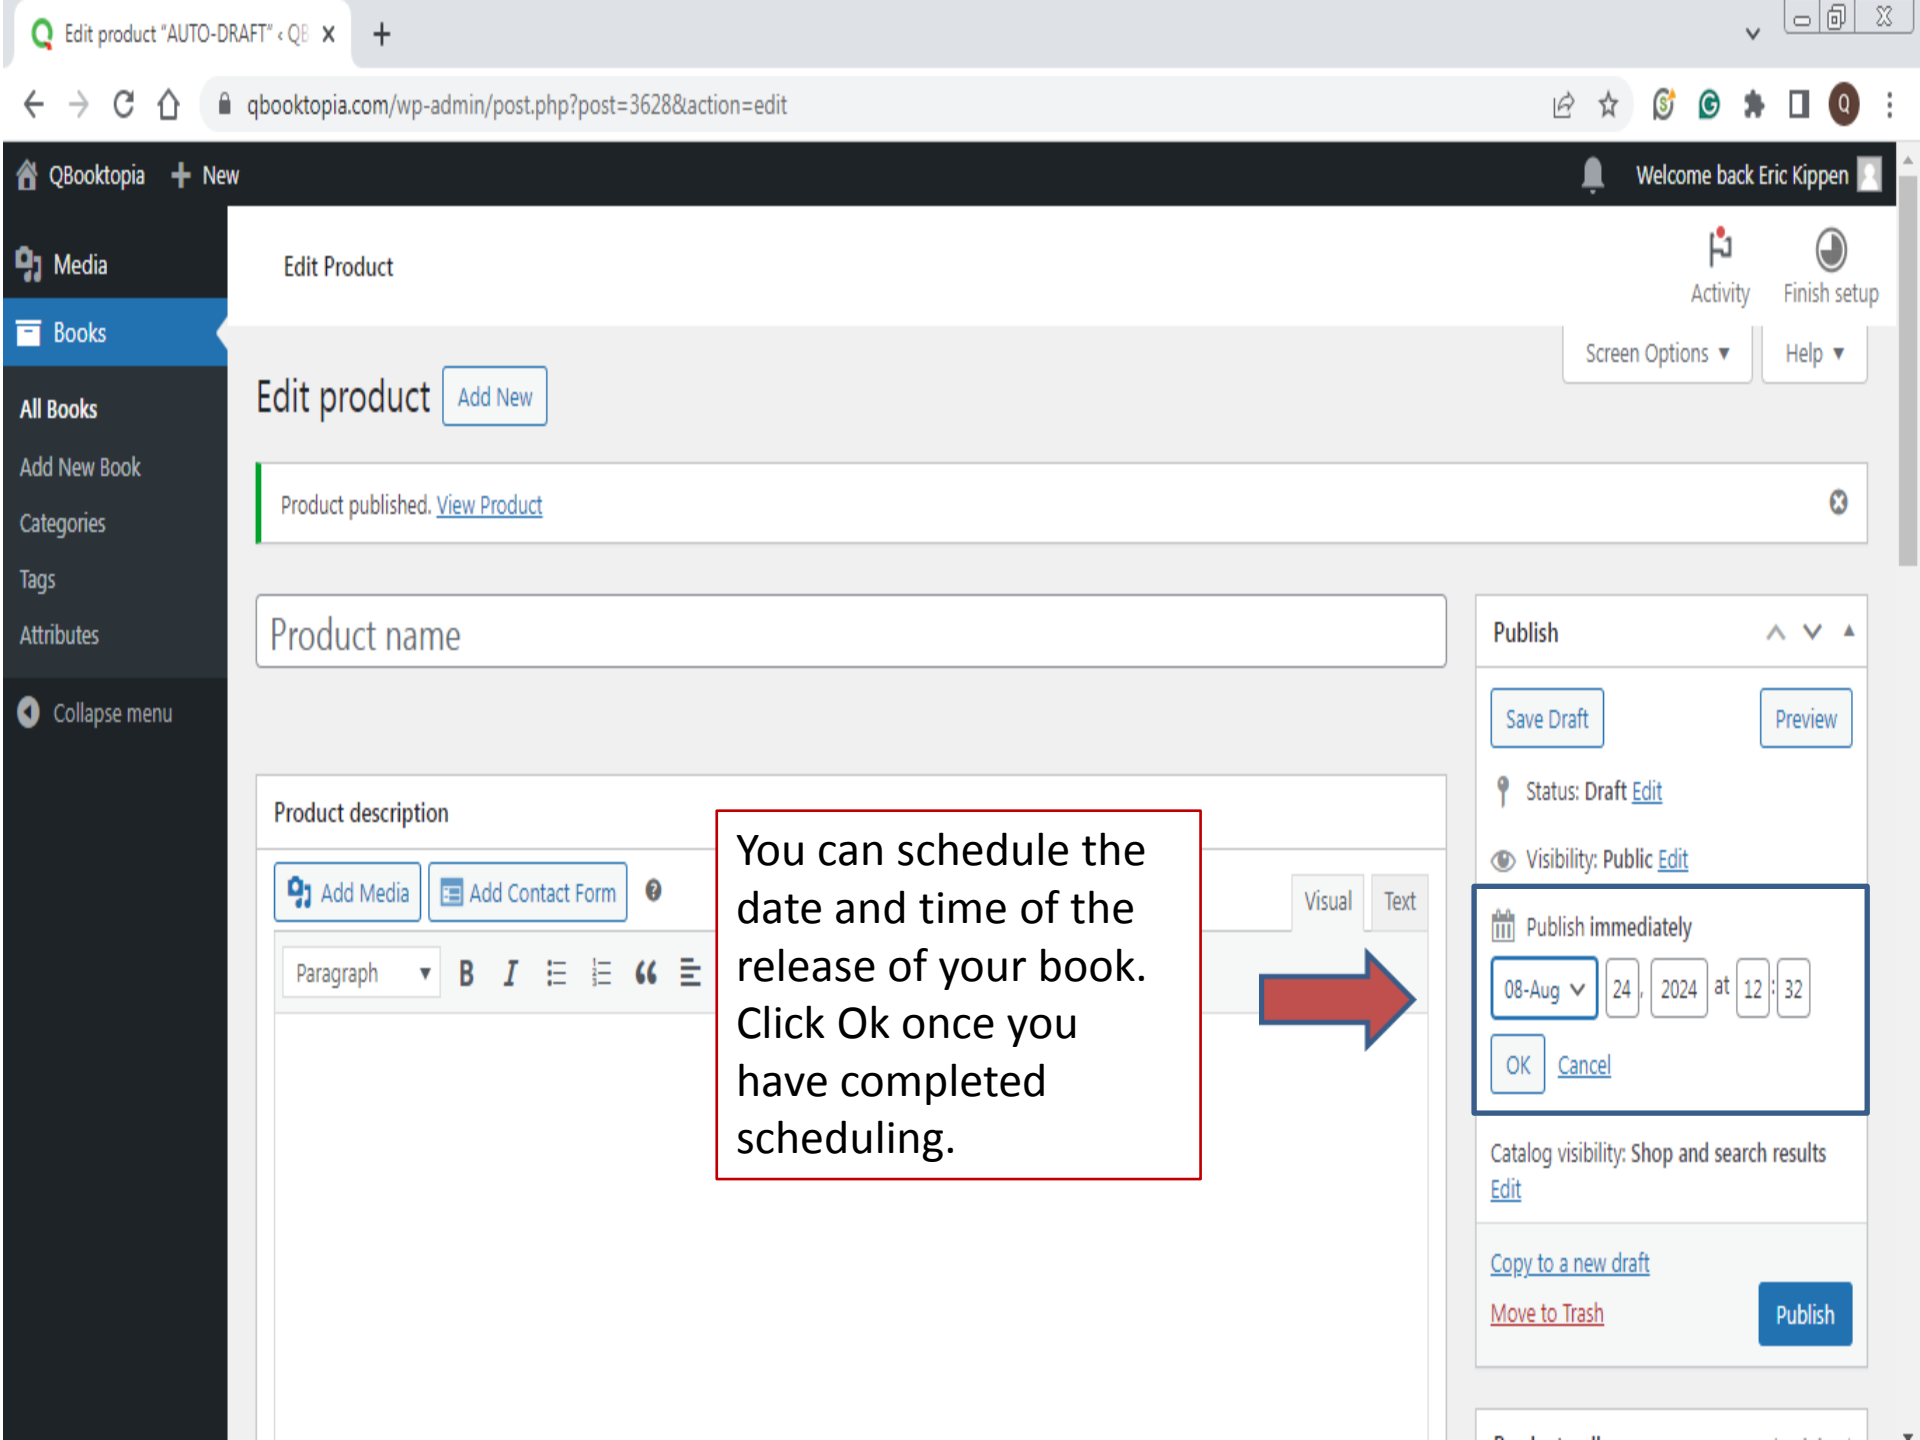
Edit product "AUTO-DRAFT" ‹ QB

qbooktopia.com/wp-admin/post.php?post=3628&action=edit

QBooktopia + New

Welcome back Eric Kippen

Media

Books

All Books

Add New Book

Categories

Tags

Attributes

Collapse menu

Edit Product

Activity

Finish setup

Screen Options ▼

Help ▼

Edit product Add New

Product published. View Product

Product name

Product description

Add Media

Add Contact Form

Visual

Text

Paragraph

B I

You can schedule the date and time of the release of your book. Click Ok once you have completed scheduling.

Publish

Save Draft

Preview

Status: Draft Edit

Visibility: Public Edit

Publish immediately

08-Aug 24 , 2024 at 12 : 32

OK Cancel

Catalog visibility: Shop and search results Edit

Copy to a new draft

Move to Trash

Publish